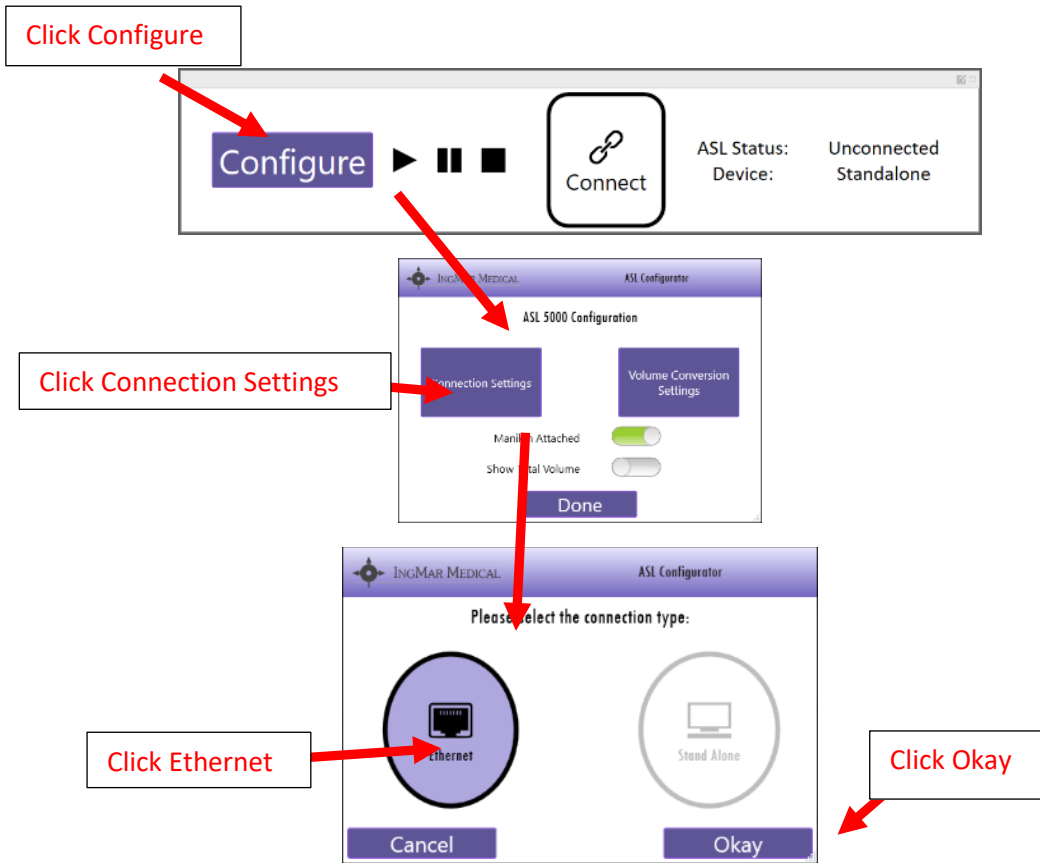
Click Configure

Configure

Connect

ASL Status: Unconnected
Device: Standalone

INGMAR MEDICAL ASL Configurator

ASL 5000 Configuration

Click Connection Settings

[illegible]onnection Settings

Volume Conversion Settings

Mani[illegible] Attached

Show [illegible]tal Volume

Done

INGMAR MEDICAL ASL Configurator

Please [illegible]elect the connection type:

Click Ethernet

Ethernet

Stand Alone

Click Okay

Cancel

Okay